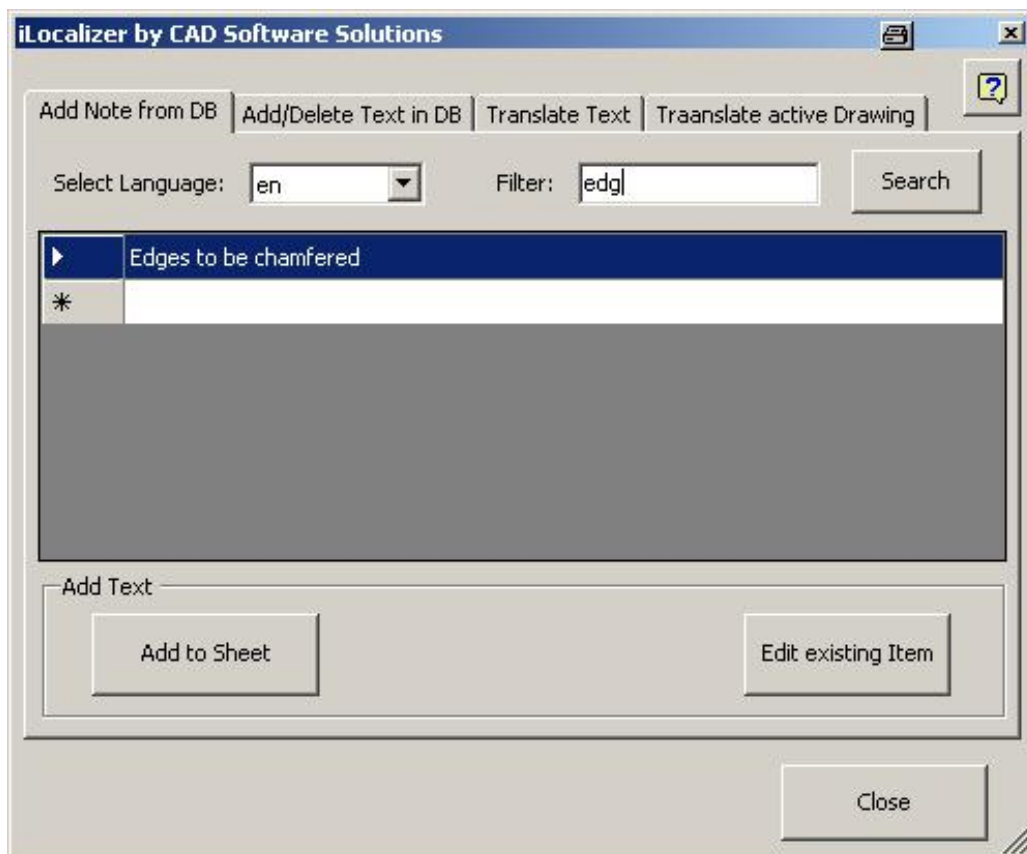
iLocalizer by CAD Software Solutions

Add Note from DB | Add/Delete Text in DB | Translate Text | Traanslate active Drawing

Select Language: en

Filter: edg

Search

Edges to be chamfered

*

Add Text

Add to Sheet

Edit existing Item

Close